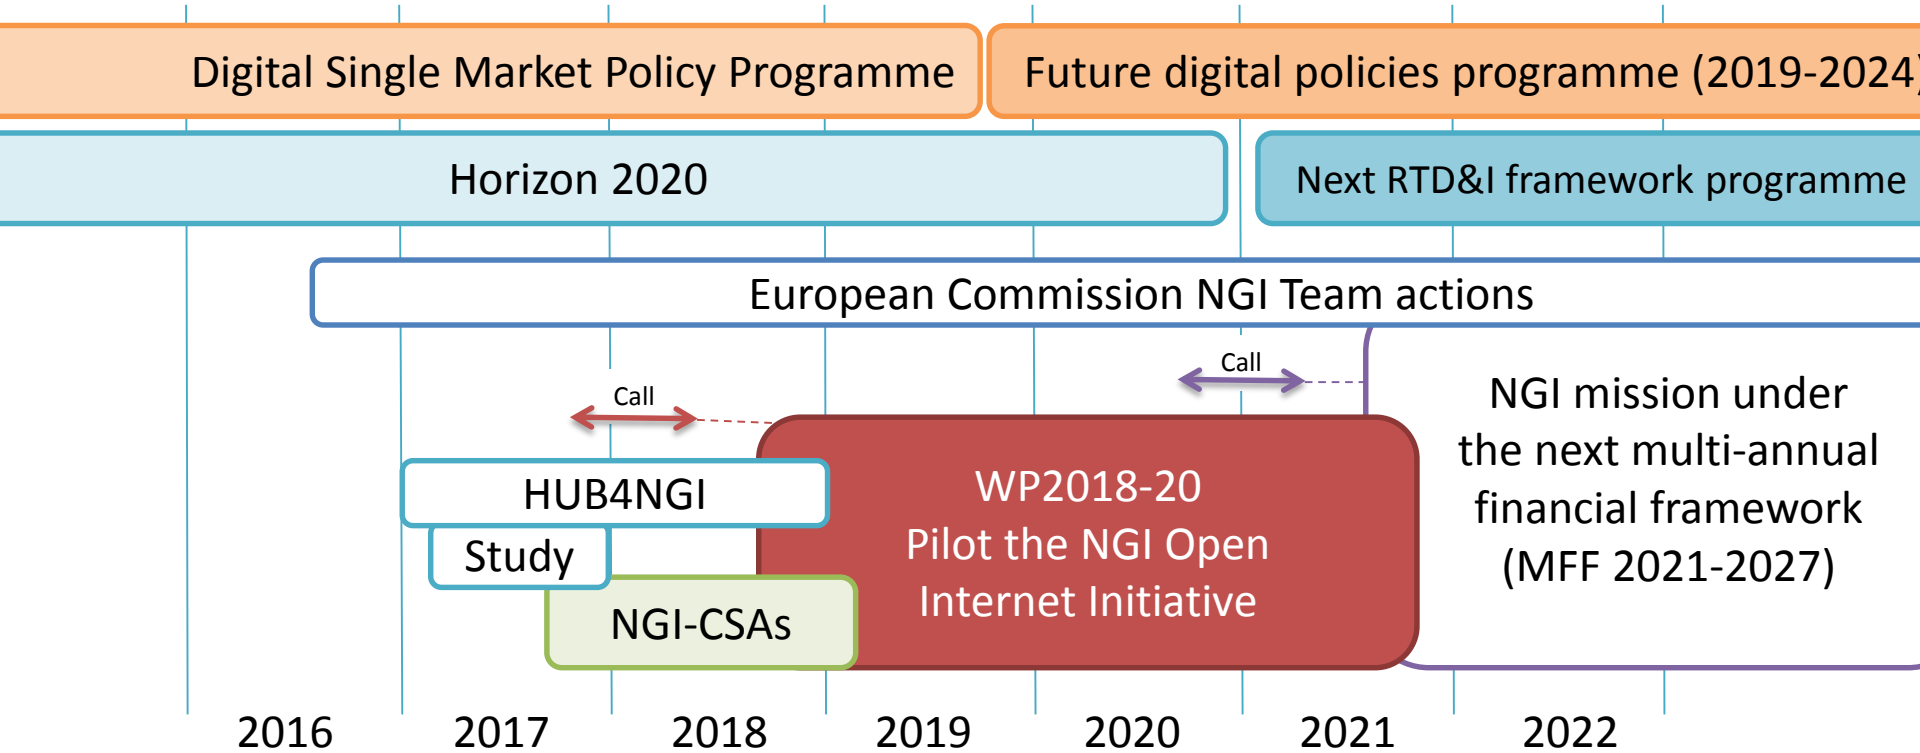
Digital Single Market Policy Programme

Future digital policies programme (2019-2024

Horizon 2020

Next RTD&I framework programme

European Commission NGI Team actions

Call

Call

NGI mission under the next multi-annual financial framework (MFF 2021-2027)

HUB4NGI

Study

NGI-CSAs

WP2018-20
Pilot the NGI Open Internet Initiative

2016 2017 2018 2019 2020 2021 2022